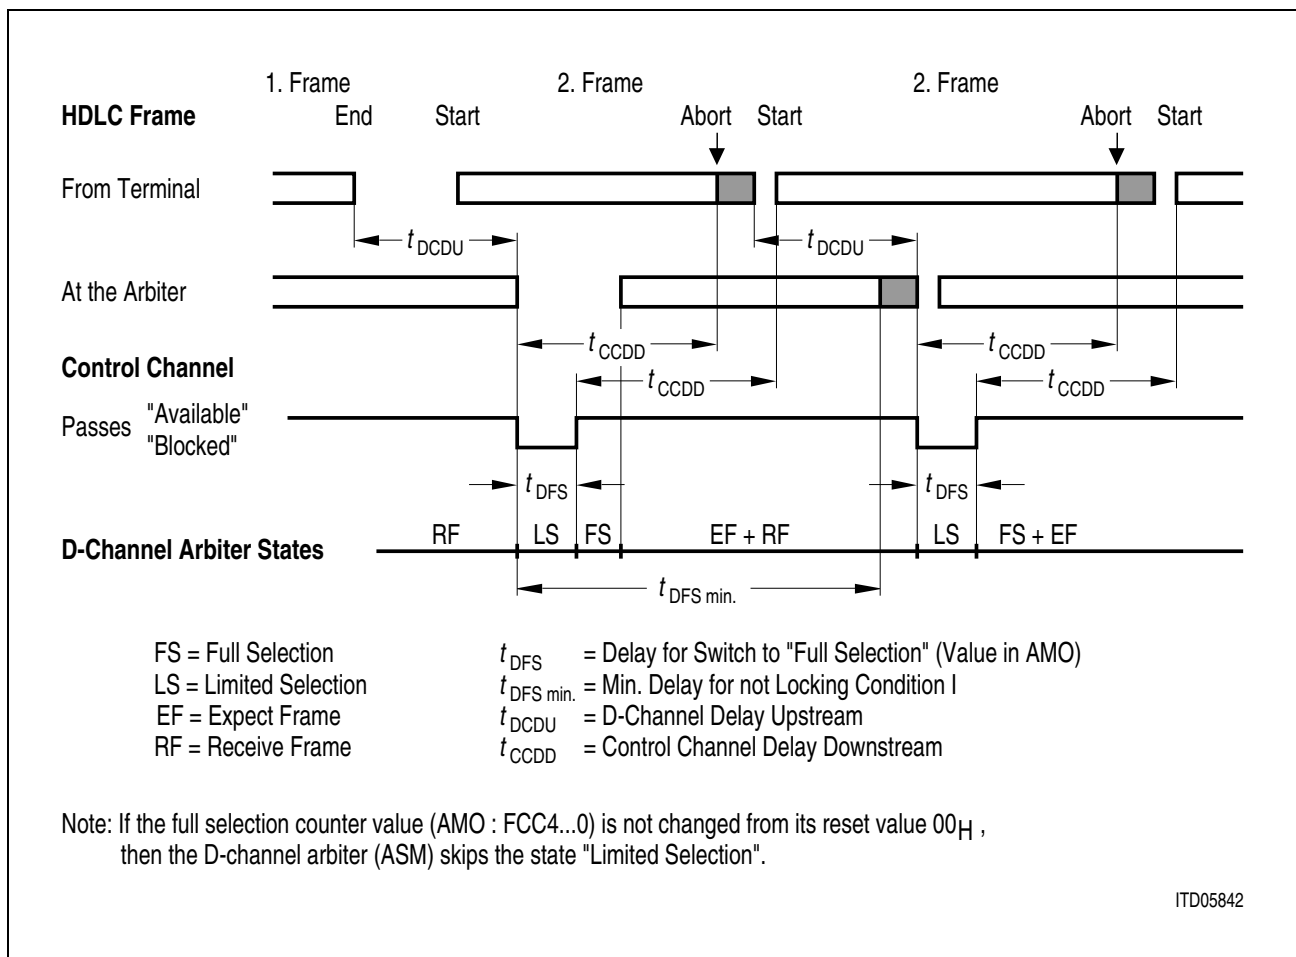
HDLC Frame

1. Frame End

2. Frame Start

Abort

Start

2. Frame Abort

Start

From Terminal

$t_{DCDU}$

$t_{DCDU}$

At the Arbiter

$t_{CCDD}$

$t_{CCDD}$

Control Channel

$t_{CCDD}$

$t_{CCDD}$

Passes "Available" "Blocked"

$t_{DFS}$

$t_{DFS}$

D-Channel Arbiter States

RF LS FS EF + RF LS FS + EF

$t_{DFS\ min.}$

FS = Full Selection
LS = Limited Selection
EF = Expect Frame
RF = Receive Frame

$t_{DFS}$ = Delay for Switch to "Full Selection" (Value in AMO)
$t_{DFS\ min.}$ = Min. Delay for not Locking Condition I
$t_{DCDU}$ = D-Channel Delay Upstream
$t_{CCDD}$ = Control Channel Delay Downstream

Note: If the full selection counter value (AMO : FCC4...0) is not changed from its reset value $00_H$, then the D-channel arbiter (ASM) skips the state "Limited Selection".

ITD05842